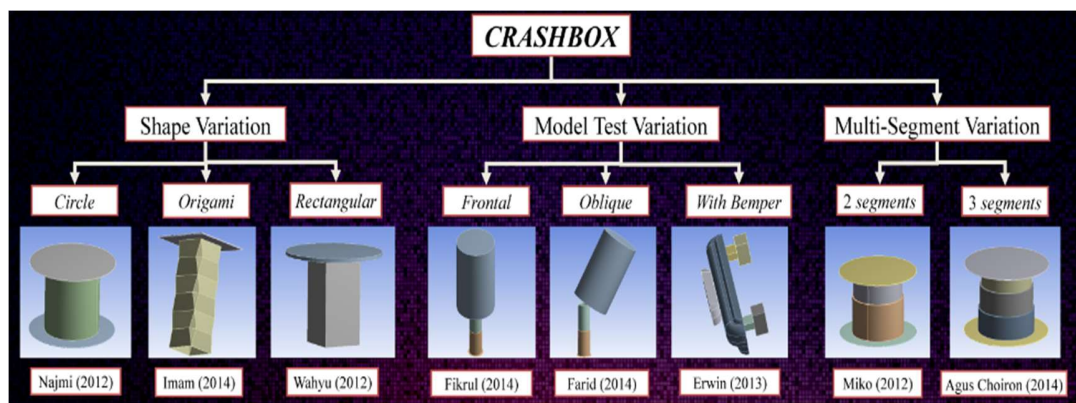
CRASHBOX

Shape Variation

Circle

Najmi (2012)

Origami

Imam (2014)

Rectangular

Wahyu (2012)

Model Test Variation

Frontal

Fikrul (2014)

Oblique

Farid (2014)

With Bemper

Erwin (2013)

Multi-Segment Variation

2 segments

Miko (2012)

3 segments

Agus Choiron (2014)